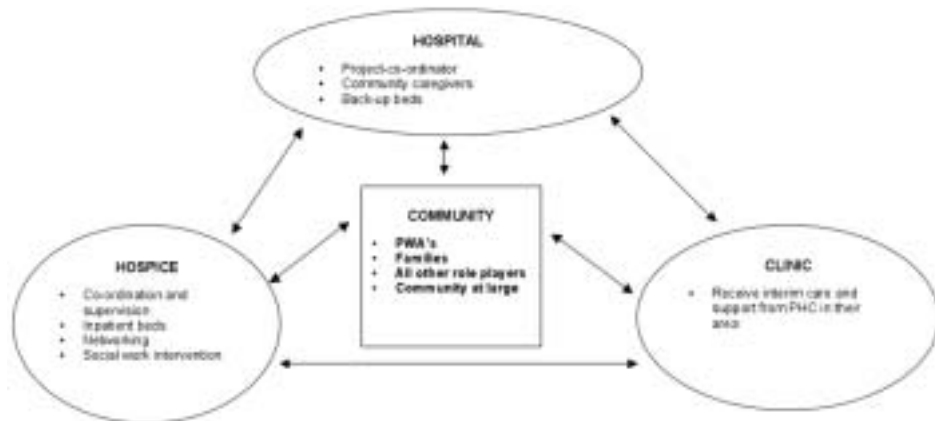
HOSPITAL

- Project-co-ordinator
- Community caregivers
- Back-up beds

COMMUNITY

- PWA's
- Families
- All other role players
- Community at large

HOSPICE

- Co-ordination and supervision
- Inpatient beds
- Networking
- Social work intervention

CLINIC

- Receive interim care and support from PHC in their area